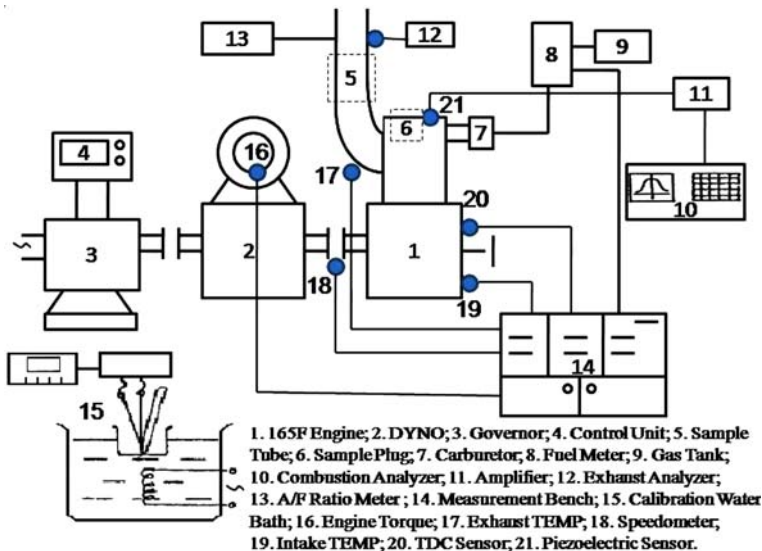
13
12
5
8
9
21
6
7
11
4
16
17
20
10
3
2
1
18
19
14
15

1. 165F Engine; 2. DYNO; 3. Governor; 4. Control Unit; 5. Sample Tube; 6. Sample Plug; 7. Carburetor; 8. Fuel Meter; 9. Gas Tank; 10. Combustion Analyzer; 11. Amplifier; 12. Exhaust Analyzer; 13. A/F Ratio Meter ; 14. Measurement Bench; 15. Calibration Water Bath; 16. Engine Torque; 17. Exhaust TEMP; 18. Speedometer; 19. Intake TEMP; 20. TDC Sensor; 21. Piezoelectric Sensor.